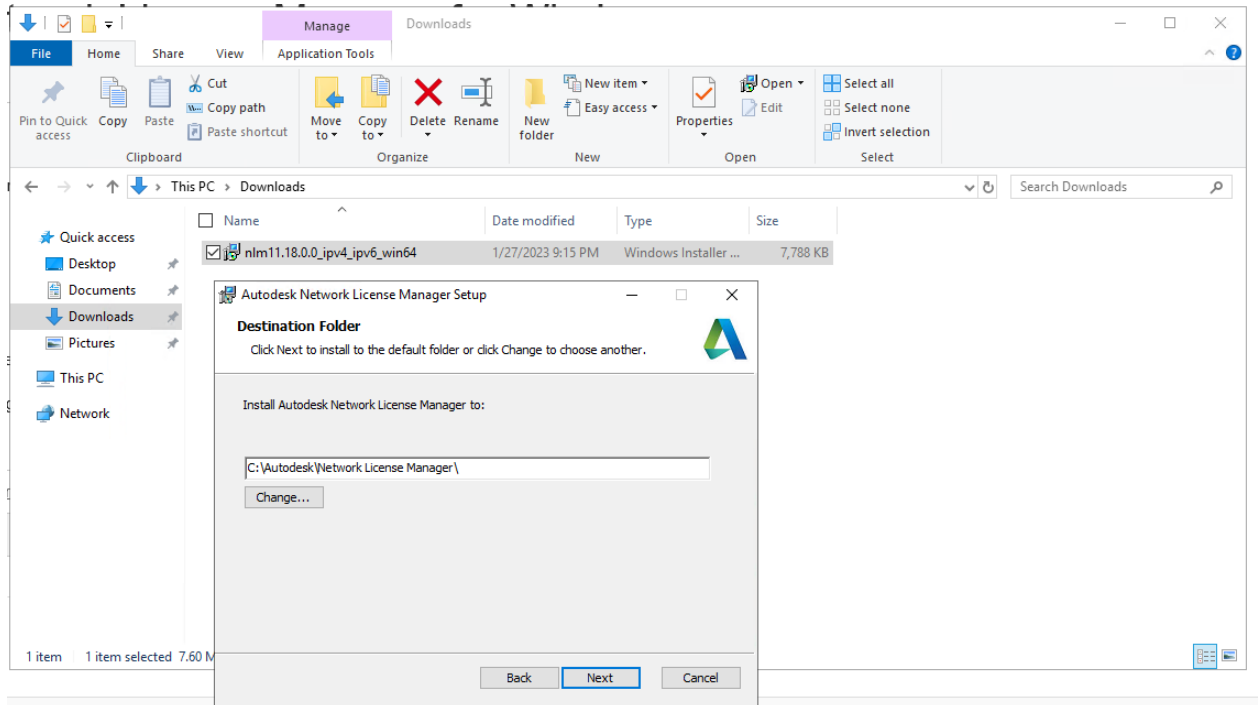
Manage
Downloads

File
Home
Share
View
Application Tools

Pin to Quick access
Copy
Paste
Cut
Copy path
Paste shortcut
Clipboard

Move to
Copy to
Delete
Rename
Organize

New folder
New item
Easy access
New

Properties
Open
Edit
Open

Select all
Select none
Invert selection
Select

This PC > Downloads
Search Downloads

Quick access
Desktop
Documents
Downloads
Pictures
This PC
Network

| Name | Date modified | Type | Size |
|---|---|---|---|
| nlm11.18.0.0_ipv4_ipv6_win64 | 1/27/2023 9:15 PM | Windows Installer ... | 7,788 KB |

1 item   1 item selected 7.60 M

Autodesk Network License Manager Setup

Destination Folder

Click Next to install to the default folder or click Change to choose another.

Install Autodesk Network License Manager to:

C:\Autodesk\Network License Manager\

Change...

Back
Next
Cancel